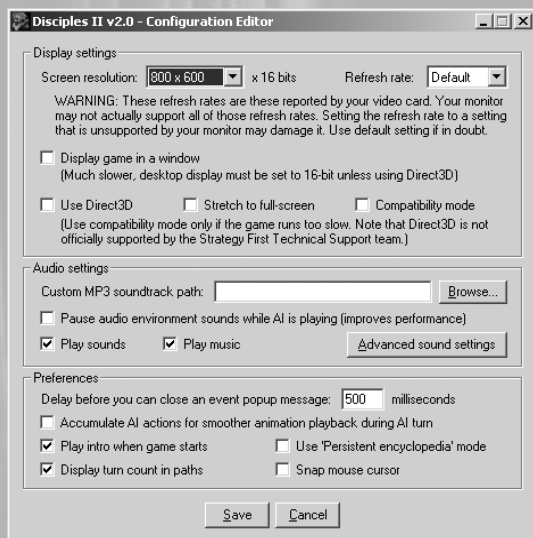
Disciples II v2.0 - Configuration Editor

Display settings

Screen resolution: 800 x 600 x 16 bits Refresh rate: Default

WARNING: These refresh rates are these reported by your video card. Your monitor may not actually support all of those refresh rates. Setting the refresh rate to a setting that is unsupported by your monitor may damage it. Use default setting if in doubt.

Display game in a window
(Much slower, desktop display must be set to 16-bit unless using Direct3D)

Use Direct3D Stretch to full-screen Compatibility mode
(Use compatibility mode only if the game runs too slow. Note that Direct3D is not officially supported by the Strategy First Technical Support team.)

Audio settings

Custom MP3 soundtrack path: Browse...

Pause audio environment sounds while AI is playing (improves performance)

Play sounds Play music Advanced sound settings

Preferences

Delay before you can close an event popup message: 500 milliseconds

Accumulate AI actions for smoother animation playback during AI turn

Play intro when game starts Use 'Persistent encyclopedia' mode

Display turn count in paths Snap mouse cursor

Save Cancel